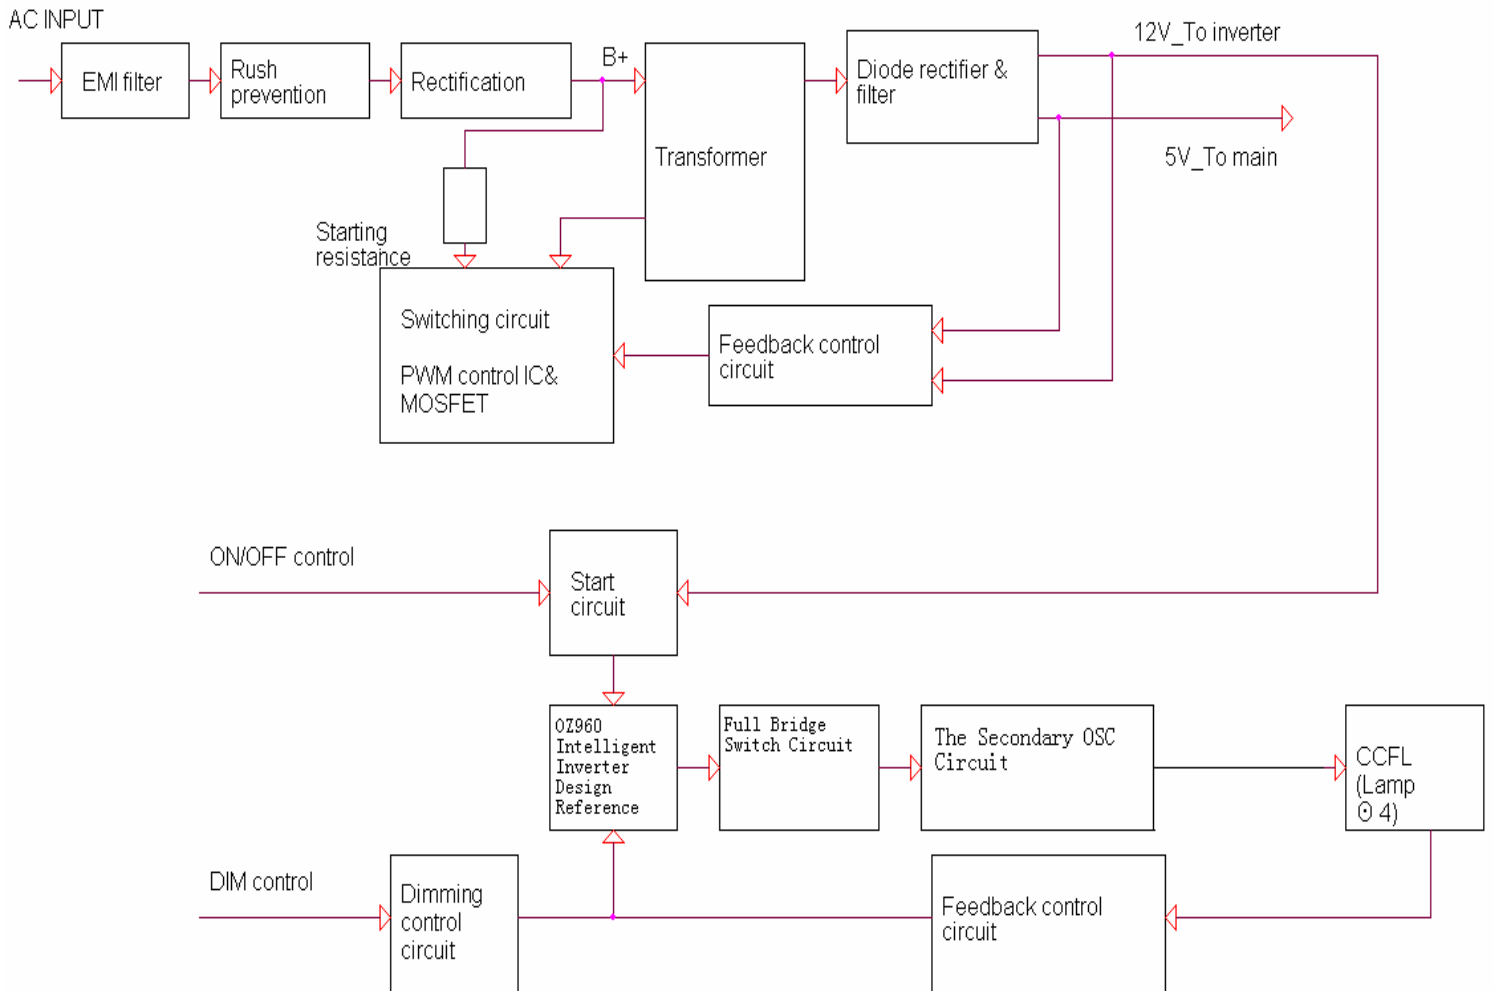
AC INPUT

EMI filter

Rush prevention

Rectification

B+

Transformer

Diode rectifier & filter

12V_To inverter

5V_To main

Starting resistance

Switching circuit

PWM control IC& MOSFET

Feedback control circuit

ON/OFF control

Start circuit

OZ960 Intelligent Inverter Design Reference

Full Bridge Switch Circuit

The Secondary OSC Circuit

CCFL (Lamp ʘ 4)

DIM control

Dimming control circuit

Feedback control circuit